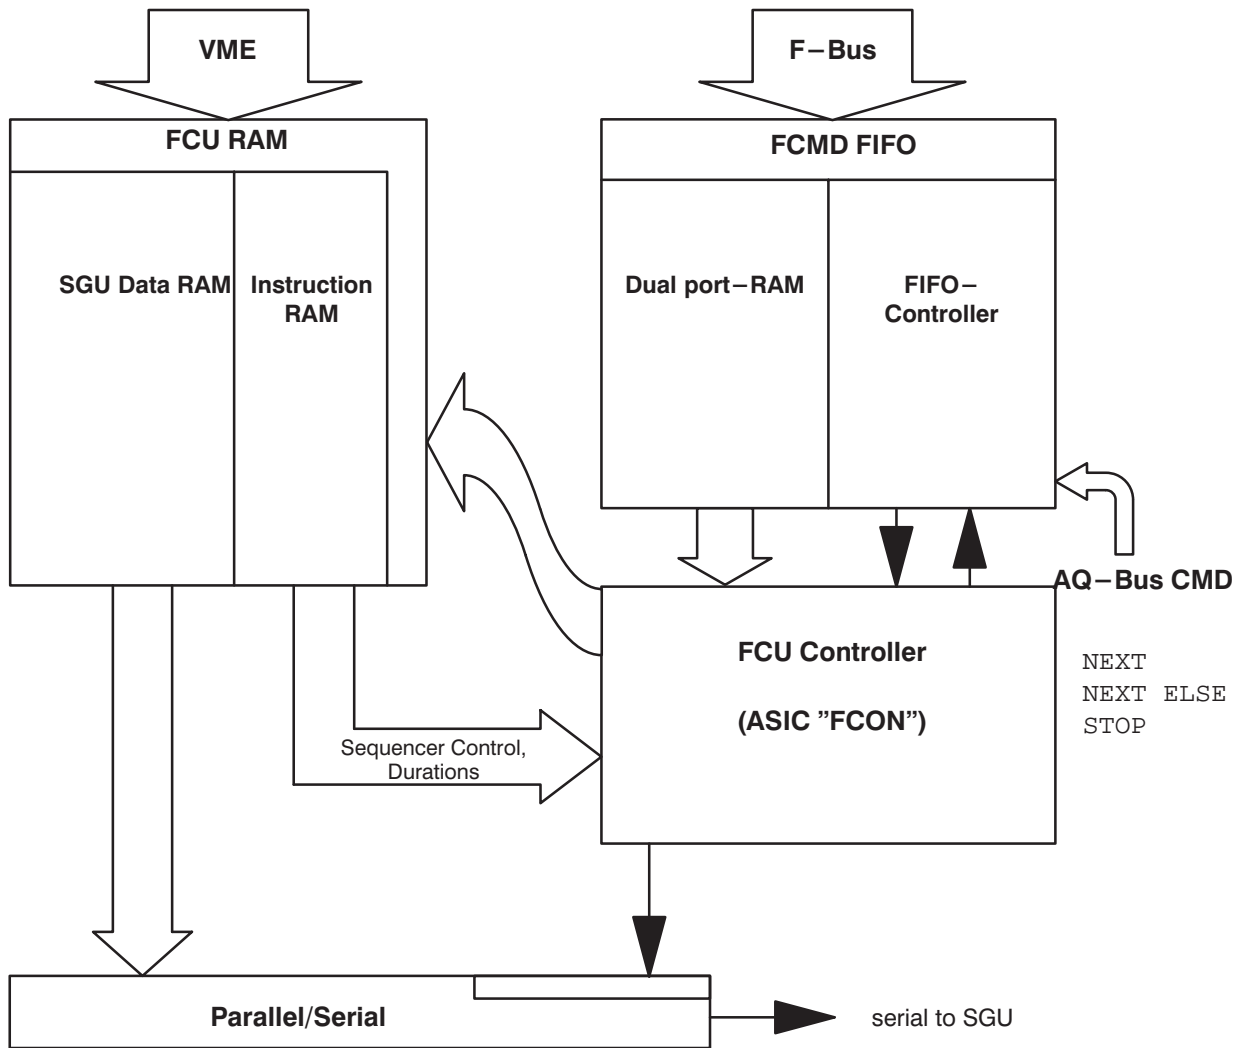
VME

F−Bus

FCU RAM

FCMD FIFO

SGU Data RAM

Instruction RAM

Dual port−RAM

FIFO−Controller

AQ−Bus CMD

FCU Controller

(ASIC "FCON")

NEXT
NEXT ELSE
STOP

Sequencer Control, Durations

Parallel/Serial

serial to SGU